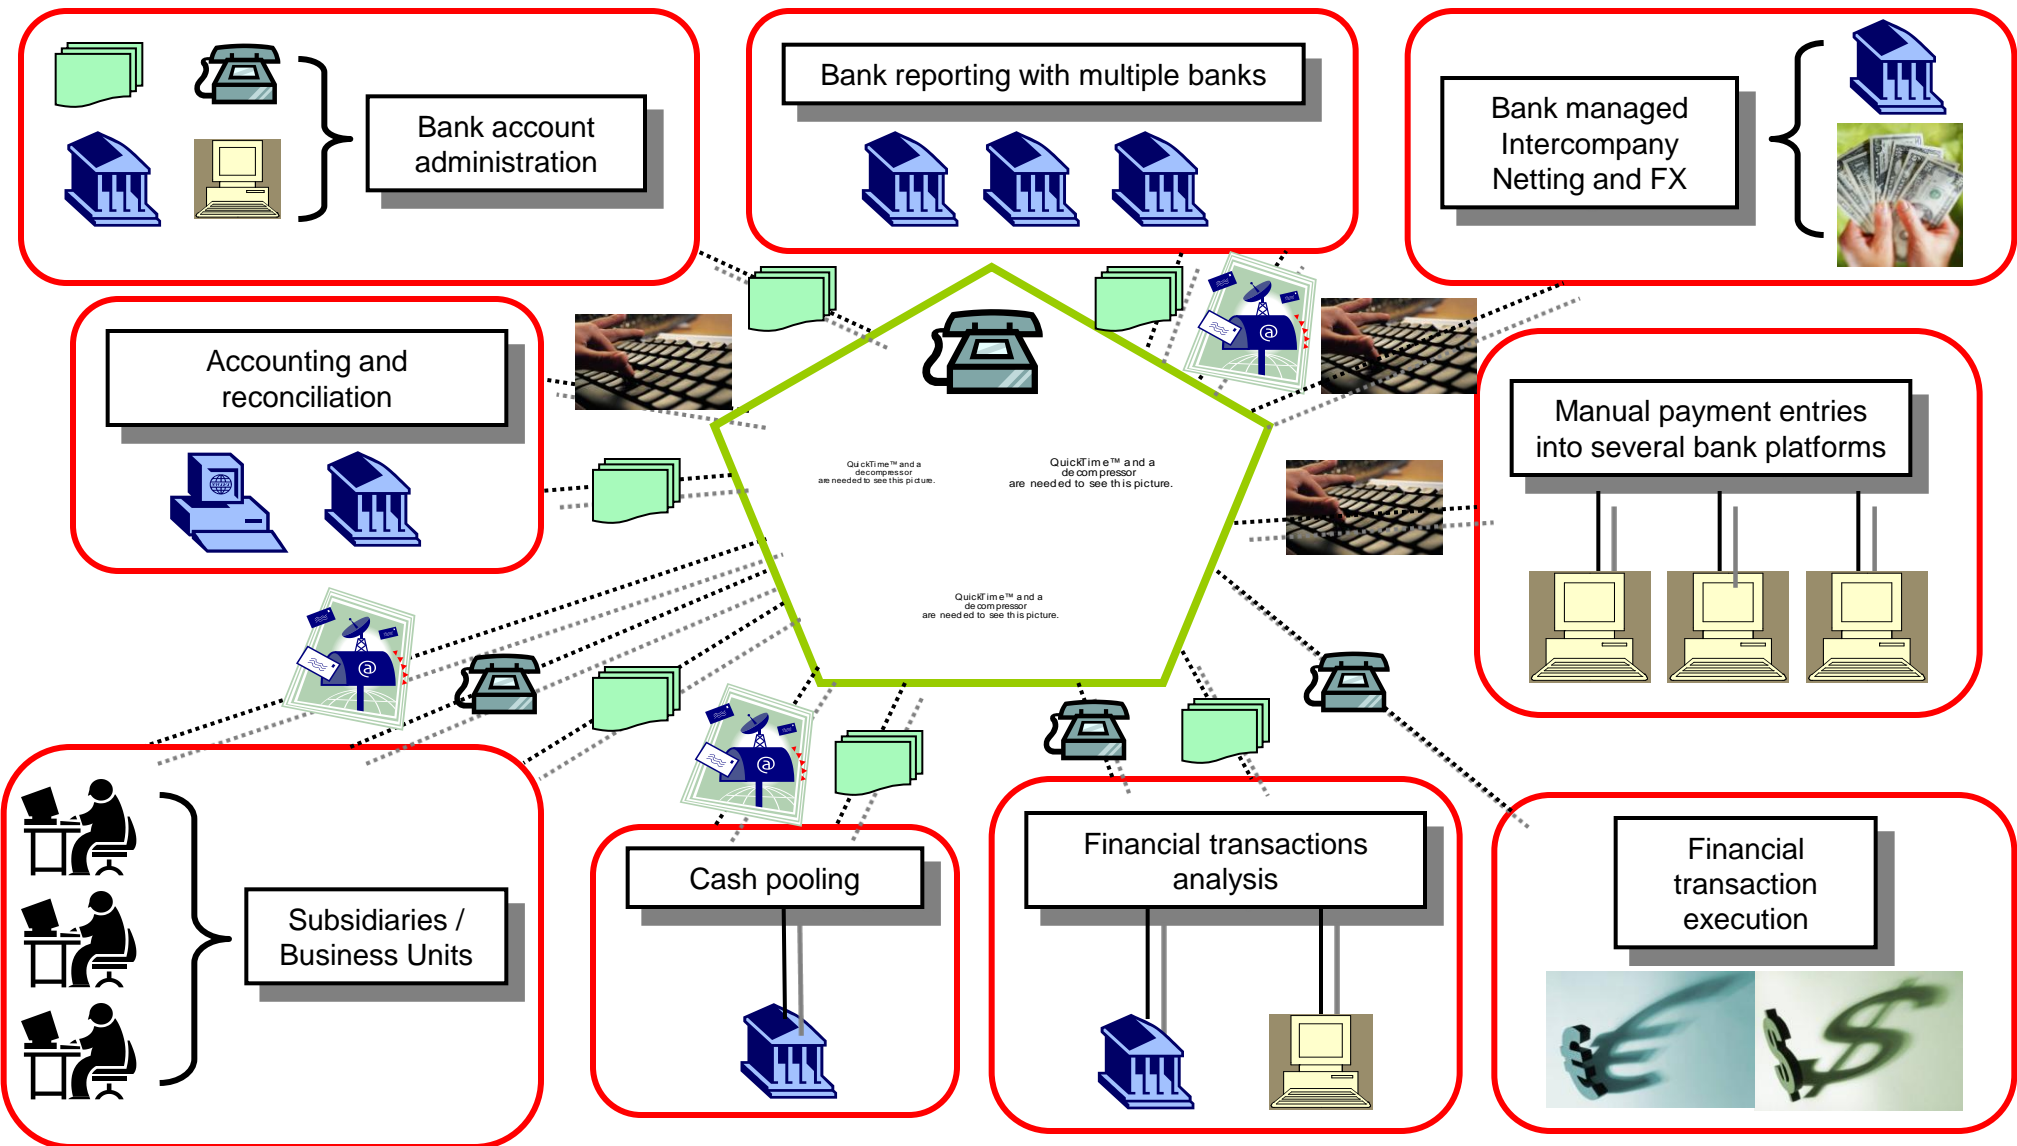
Bank account administration

Bank reporting with multiple banks

Bank managed Intercompany Netting and FX

Accounting and reconciliation

QuickTime™ and a decompressor are needed to see this picture.

QuickTime™ and a decompressor are needed to see this picture.

QuickTime™ and a decompressor are needed to see this picture.

Manual payment entries into several bank platforms

Subsidiaries / Business Units

Cash pooling

Financial transactions analysis

Financial transaction execution